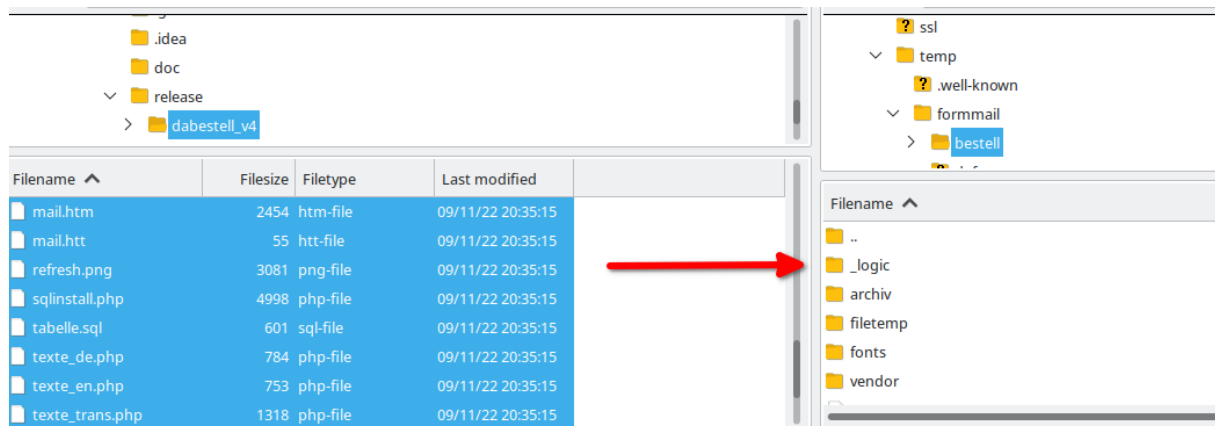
.idea
doc
release
dabestell_v4

| Filename | Filesize | Filetype | Last modified |
|---|---|---|---|
| mail.htm | 2454 | htm-file | 09/11/22 20:35:15 |
| mail.htt | 55 | htt-file | 09/11/22 20:35:15 |
| refresh.png | 3081 | png-file | 09/11/22 20:35:15 |
| sqlinstall.php | 4998 | php-file | 09/11/22 20:35:15 |
| tabelle.sql | 601 | sql-file | 09/11/22 20:35:15 |
| texte_de.php | 784 | php-file | 09/11/22 20:35:15 |
| texte_en.php | 753 | php-file | 09/11/22 20:35:15 |
| texte_trans.php | 1318 | php-file | 09/11/22 20:35:15 |

ssl
temp
.well-known
formmail
bestell

Filename
..
_logic
archiv
filetemp
fonts
vendor